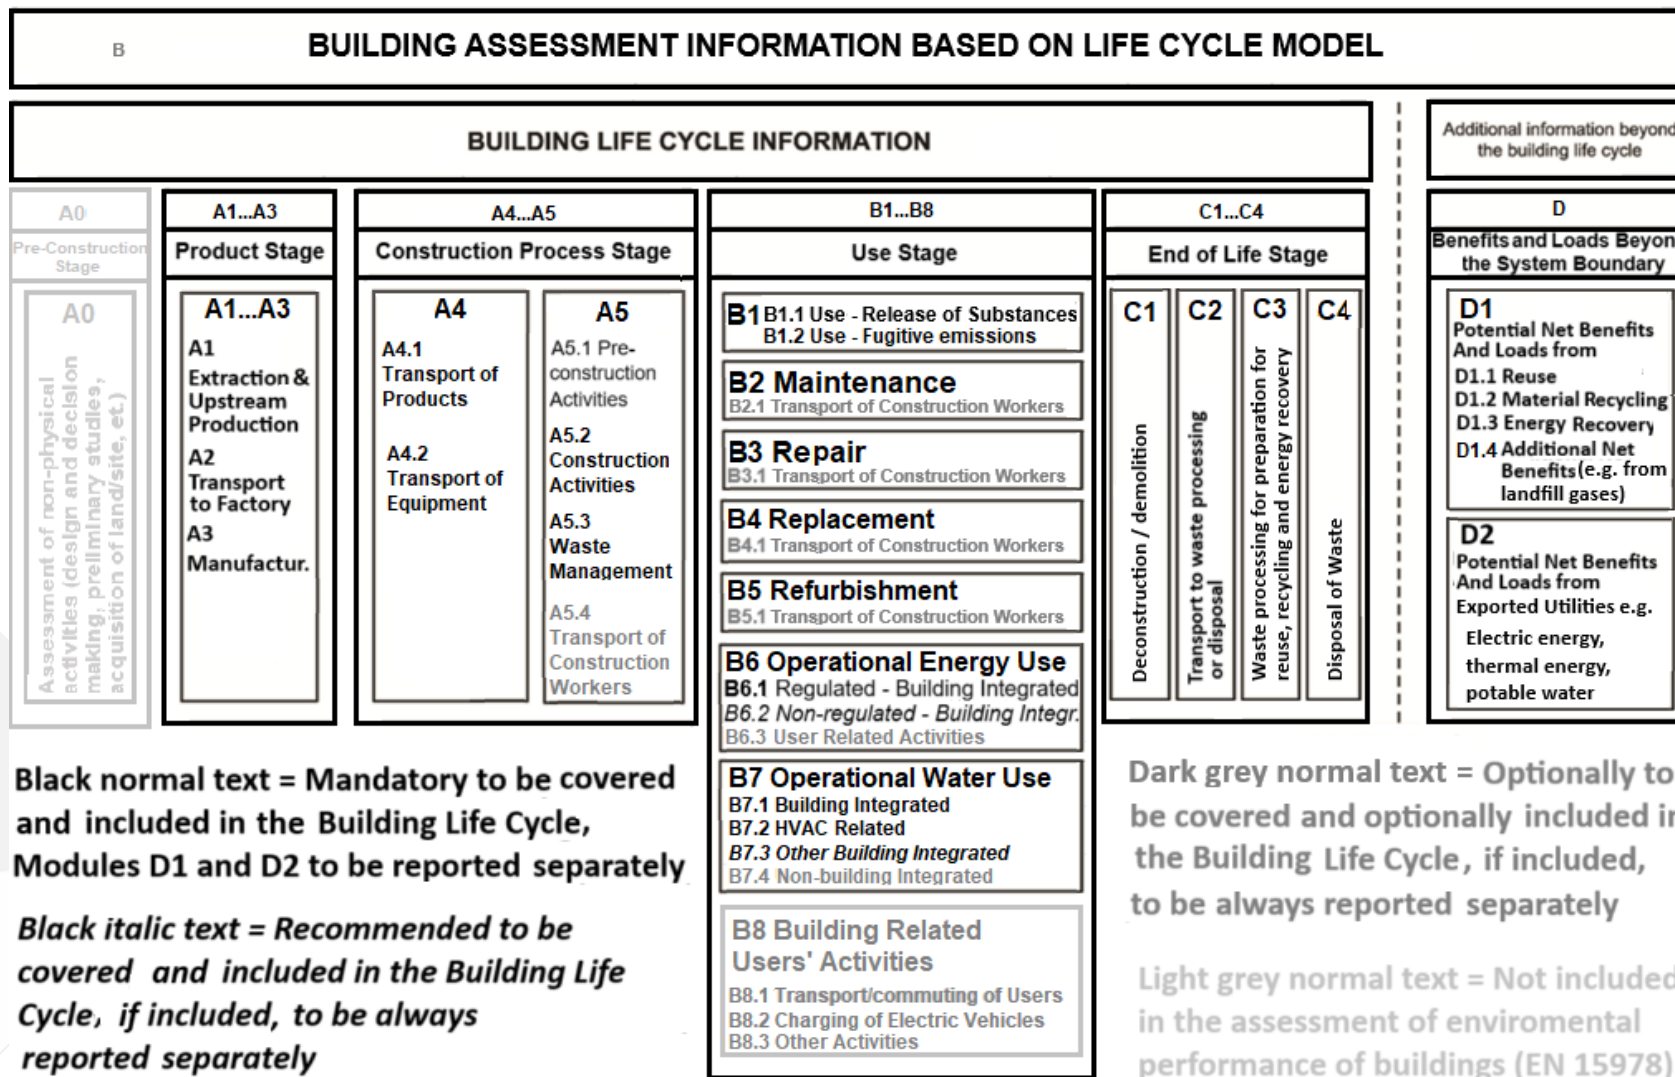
B

BUILDING ASSESSMENT INFORMATION BASED ON LIFE CYCLE MODEL

BUILDING LIFE CYCLE INFORMATION

Additional information beyond the building life cycle

A0
Pre-Construction Stage

A0
Assessment of non-physical activities (design and decision making, preliminary studies, acquisition of land/site, et.)

A1...A3
Product Stage

A1...A3
A1
Extraction & Upstream Production
A2
Transport to Factory
A3
Manufactur.

A4...A5
Construction Process Stage

A4
A4.1
Transport of Products

A4.2
Transport of Equipment

A5
A5.1 Pre-construction Activities
A5.2
Construction Activities
A5.3
Waste Management
A5.4
Transport of Construction Workers

B1...B8
Use Stage

B1 B1.1 Use - Release of Substances
B1.2 Use - Fugitive emissions

B2 Maintenance
B2.1 Transport of Construction Workers

B3 Repair
B3.1 Transport of Construction Workers

B4 Replacement
B4.1 Transport of Construction Workers

B5 Refurbishment
B5.1 Transport of Construction Workers

B6 Operational Energy Use
B6.1 Regulated - Building Integrated
*B6.2 Non-regulated - Building Integr.*
B6.3 User Related Activities

B7 Operational Water Use
B7.1 Building Integrated
B7.2 HVAC Related
*B7.3 Other Building Integrated*
B7.4 Non-building Integrated

B8 Building Related Users' Activities
B8.1 Transport/commuting of Users
B8.2 Charging of Electric Vehicles
B8.3 Other Activities

C1...C4
End of Life Stage

C1
Deconstruction / demolition
C2
Transport to waste processing or disposal
C3
Waste processing for preparation for reuse, recycling and energy recovery
C4
Disposal of Waste

D
Benefits and Loads Beyond the System Boundary

D1
Potential Net Benefits And Loads from
D1.1 Reuse
D1.2 Material Recycling
D1.3 Energy Recovery
D1.4 Additional Net Benefits (e.g. from landfill gases)

D2
Potential Net Benefits And Loads from Exported Utilities e.g.
Electric energy,
thermal energy,
potable water

Black normal text = Mandatory to be covered and included in the Building Life Cycle, Modules D1 and D2 to be reported separately

*Black italic text = Recommended to be covered and included in the Building Life Cycle, if included, to be always reported separately*

Dark grey normal text = Optionally to be covered and optionally included in the Building Life Cycle, if included, to be always reported separately

Light grey normal text = Not included in the assessment of enviromental performance of buildings (EN 15978)